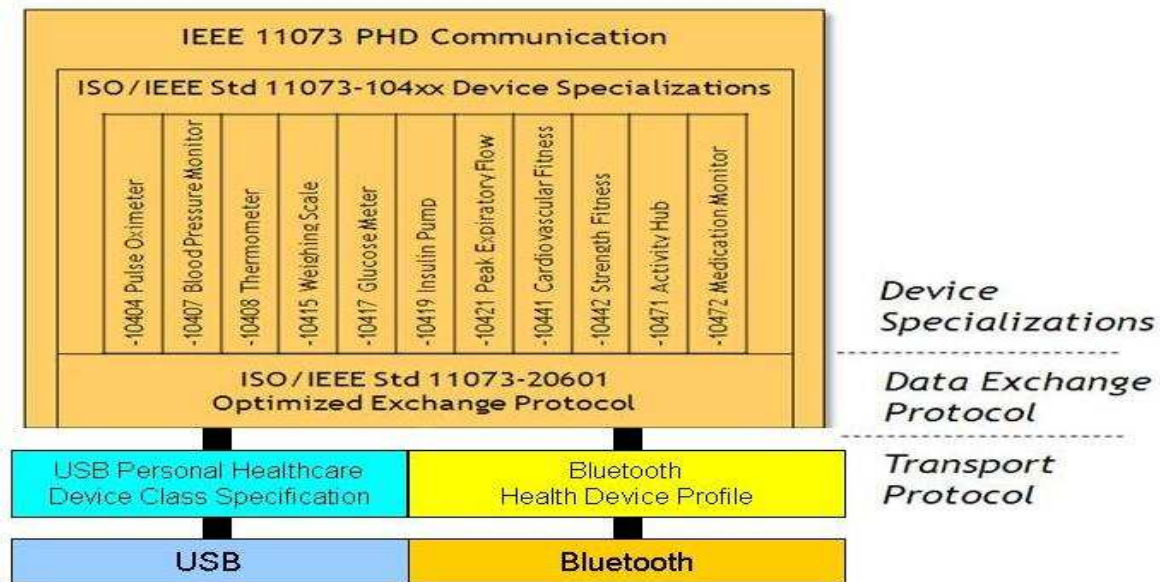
IEEE 11073 PHD Communication

ISO/IEEE Std 11073-104xx Device Specializations

-10404 Pulse Oximeter

-10407 Blood Pressure Monitor

-10408 Thermometer

-10415 Weighing Scale

-10417 Glucose Meter

-10419 Insulin Pump

-10421 Peak Expiratory Flow

-10441 Cardiovascular Fitness

-10442 Strength Fitness

-10471 Activity Hub

-10472 Medication Monitor

ISO/IEEE Std 11073-20601
Optimized Exchange Protocol

Device Specializations

Data Exchange Protocol

Transport Protocol

USB Personal Healthcare Device Class Specification

Bluetooth Health Device Profile

USB

Bluetooth